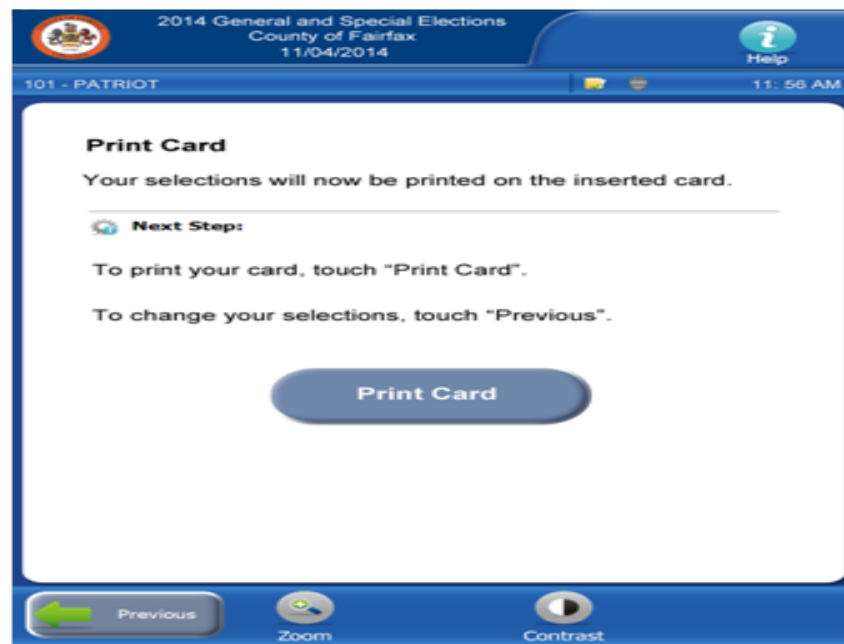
2014 General and Special Elections
County of Fairfax
11/04/2014

Help

101 - PATRIOT

11: 56 AM

Print Card

Your selections will now be printed on the inserted card.

Next Step:

To print your card, touch "Print Card".

To change your selections, touch "Previous".

Print Card

Previous

Zoom

Contrast